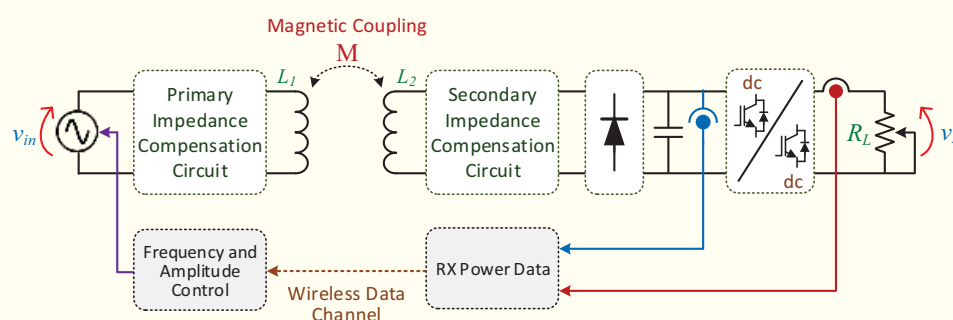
Magnetic Coupling

M

$L_1$

$L_2$

$v_{in}$

Primary Impedance Compensation Circuit

Secondary Impedance Compensation Circuit

dc

dc

$R_L$

$v$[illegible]

Frequency and Amplitude Control

RX Power Data

Wireless Data Channel